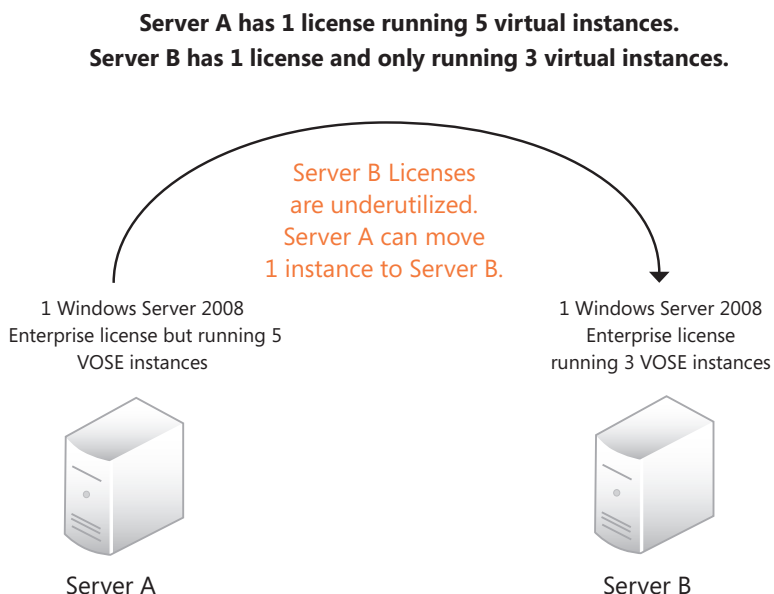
Server A has 1 license running 5 virtual instances.
Server B has 1 license and only running 3 virtual instances.

Server B Licenses are underutilized. Server A can move 1 instance to Server B.

1 Windows Server 2008 Enterprise license but running 5 VOSE instances

1 Windows Server 2008 Enterprise license running 3 VOSE instances

Server A

Server B